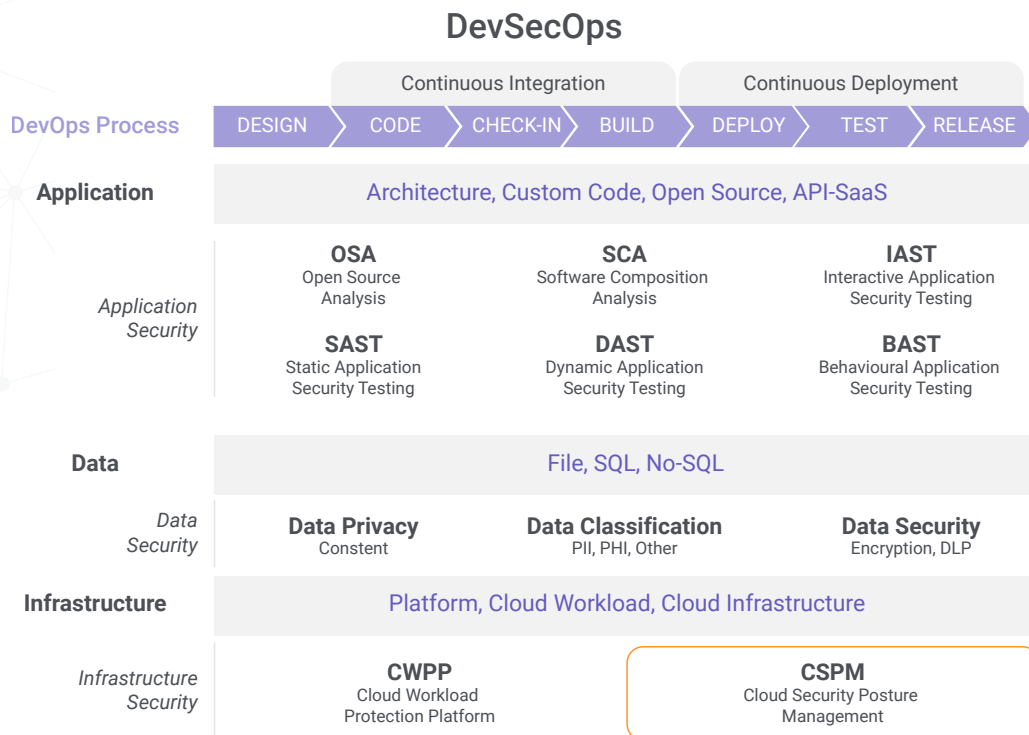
DevSecOps

Continuous Integration

Continuous Deployment

DevOps Process

DESIGN

CODE

CHECK-IN

BUILD

DEPLOY

TEST

RELEASE

Application

Architecture, Custom Code, Open Source, API-SaaS

Application Security

OSA
Open Source Analysis

SCA
Software Composition Analysis

IAST
Interactive Application Security Testing

SAST
Static Application Security Testing

DAST
Dynamic Application Security Testing

BAST
Behavioural Application Security Testing

Data

File, SQL, No-SQL

Data Security

Data Privacy
Constent

Data Classification
PII, PHI, Other

Data Security
Encryption, DLP

Infrastructure

Platform, Cloud Workload, Cloud Infrastructure

Infrastructure Security

CWPP
Cloud Workload Protection Platform

CSPM
Cloud Security Posture Management